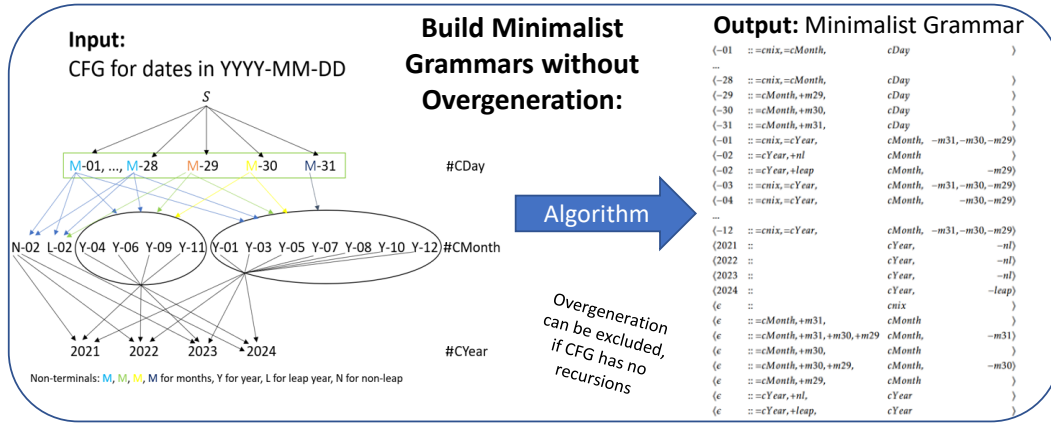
Input:
CFG for dates in YYYY-MM-DD

$S$

M-01, ..., M-28 M-29 M-30 M-31 #CDay

N-02 L-02 Y-04 Y-06 Y-09 Y-11 Y-01 Y-03 Y-05 Y-07 Y-08 Y-10 Y-12 #CMonth

2021 2022 2023 2024 #CYear

Non-terminals: M, M, M, M for months, Y for year, L for leap year, N for non-leap

Build Minimalist Grammars without Overgeneration:

Algorithm

Overgeneration can be excluded, if CFG has no recursions

Output: Minimalist Grammar

| | | | |
|---|---|---|---|
| ⟨–01 | ::=cnix,=cMonth, | cDay | ⟩ |
| ... | | | |
| ⟨–28 | ::=cnix,=cMonth, | cDay | ⟩ |
| ⟨–29 | ::=cMonth,+m29, | cDay | ⟩ |
| ⟨–30 | ::=cMonth,+m30, | cDay | ⟩ |
| ⟨–31 | ::=cMonth,+m31, | cDay | ⟩ |
| ⟨–01 | ::=cnix,=cYear, | cMonth, –m31,–m30,–m29) | |
| ⟨–02 | ::=cYear,+nl | cMonth | ⟩ |
| ⟨–02 | ::=cYear,+leap | cMonth, | –m29) |
| ⟨–03 | ::=cnix,=cYear, | cMonth, –m31,–m30,–m29) | |
| ⟨–04 | ::=cnix,=cYear, | cMonth, | –m30,–m29) |
| ... | | | |
| ⟨–12 | ::=cnix,=cYear, | cMonth, –m31,–m30,–m29) | |
| ⟨2021 | :: | cYear, | –nl) |
| ⟨2022 | :: | cYear, | –nl) |
| ⟨2023 | :: | cYear, | –nl) |
| ⟨2024 | :: | cYear, | –leap) |
| ⟨ε | :: | cnix | ⟩ |
| ⟨ε | ::=cMonth,+m31, | cMonth | ⟩ |
| ⟨ε | ::=cMonth,+m31,+m30,+m29 | cMonth, | –m31) |
| ⟨ε | ::=cMonth,+m30, | cMonth | ⟩ |
| ⟨ε | ::=cMonth,+m30,+m29, | cMonth, | –m30) |
| ⟨ε | ::=cMonth,+m29, | cMonth | ⟩ |
| ⟨ε | ::=cYear,+nl, | cYear | ⟩ |
| ⟨ε | ::=cYear,+leap, | cYear | ⟩ |